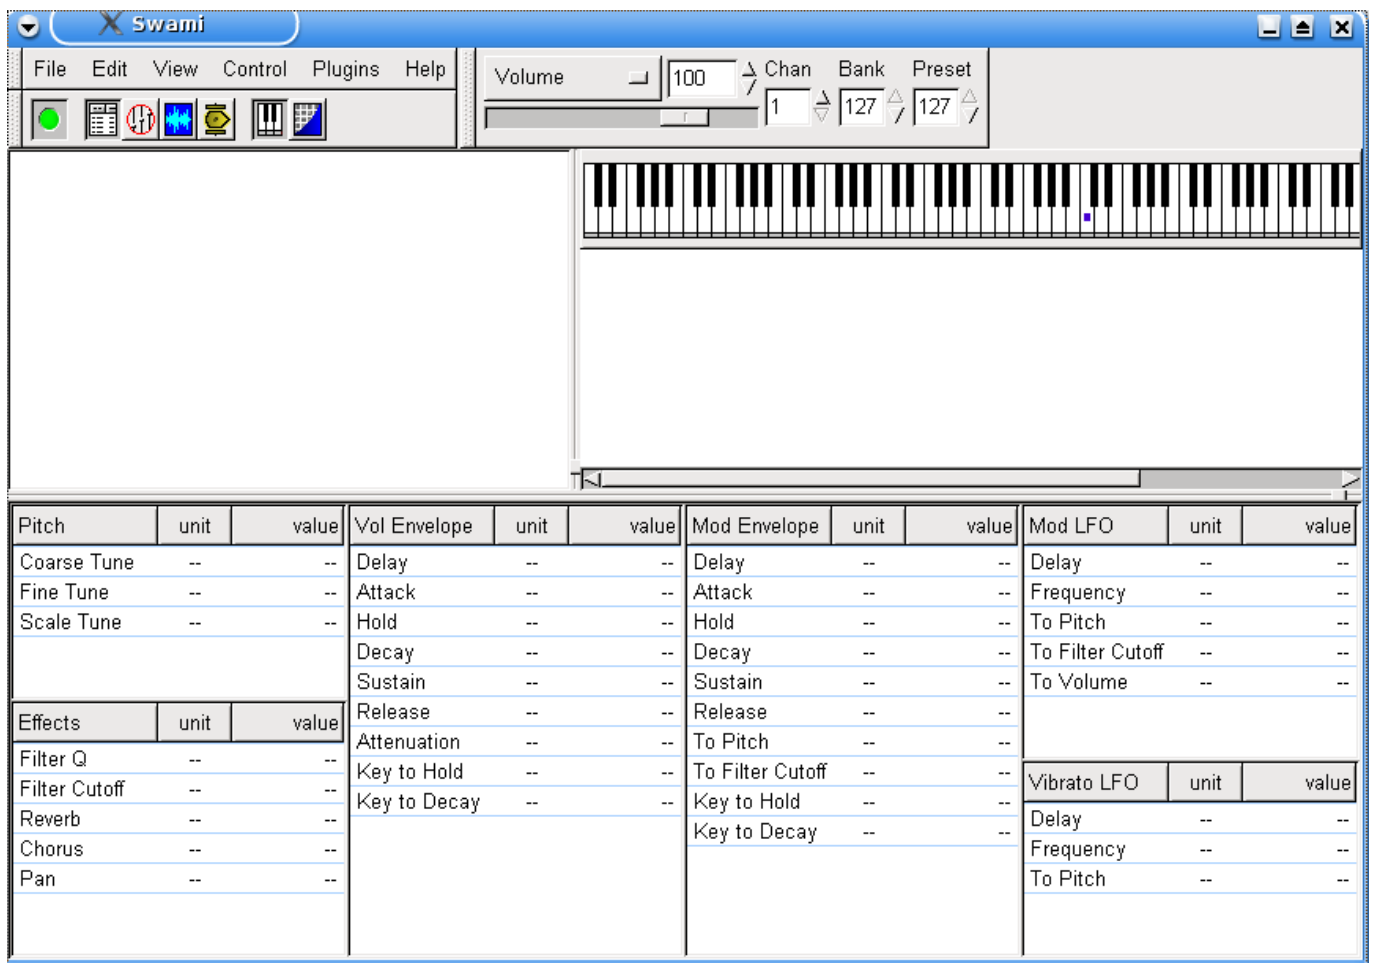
Swami

File Edit View Control Plugins Help

Volume 100 Chan Bank Preset
1 127 127

| Pitch | unit | value |
|---|---|---|
| Coarse Tune | -- | -- |
| Fine Tune | -- | -- |
| Scale Tune | -- | -- |

| Effects | unit | value |
|---|---|---|
| Filter Q | -- | -- |
| Filter Cutoff | -- | -- |
| Reverb | -- | -- |
| Chorus | -- | -- |
| Pan | -- | -- |

| Vol Envelope | unit | value |
|---|---|---|
| Delay | -- | -- |
| Attack | -- | -- |
| Hold | -- | -- |
| Decay | -- | -- |
| Sustain | -- | -- |
| Release | -- | -- |
| Attenuation | -- | -- |
| Key to Hold | -- | -- |
| Key to Decay | -- | -- |

| Mod Envelope | unit | value |
|---|---|---|
| Delay | -- | -- |
| Attack | -- | -- |
| Hold | -- | -- |
| Decay | -- | -- |
| Sustain | -- | -- |
| Release | -- | -- |
| To Pitch | -- | -- |
| To Filter Cutoff | -- | -- |
| Key to Hold | -- | -- |
| Key to Decay | -- | -- |

| Mod LFO | unit | value |
|---|---|---|
| Delay | -- | -- |
| Frequency | -- | -- |
| To Pitch | -- | -- |
| To Filter Cutoff | -- | -- |
| To Volume | -- | -- |

| Vibrato LFO | unit | value |
|---|---|---|
| Delay | -- | -- |
| Frequency | -- | -- |
| To Pitch | -- | -- |